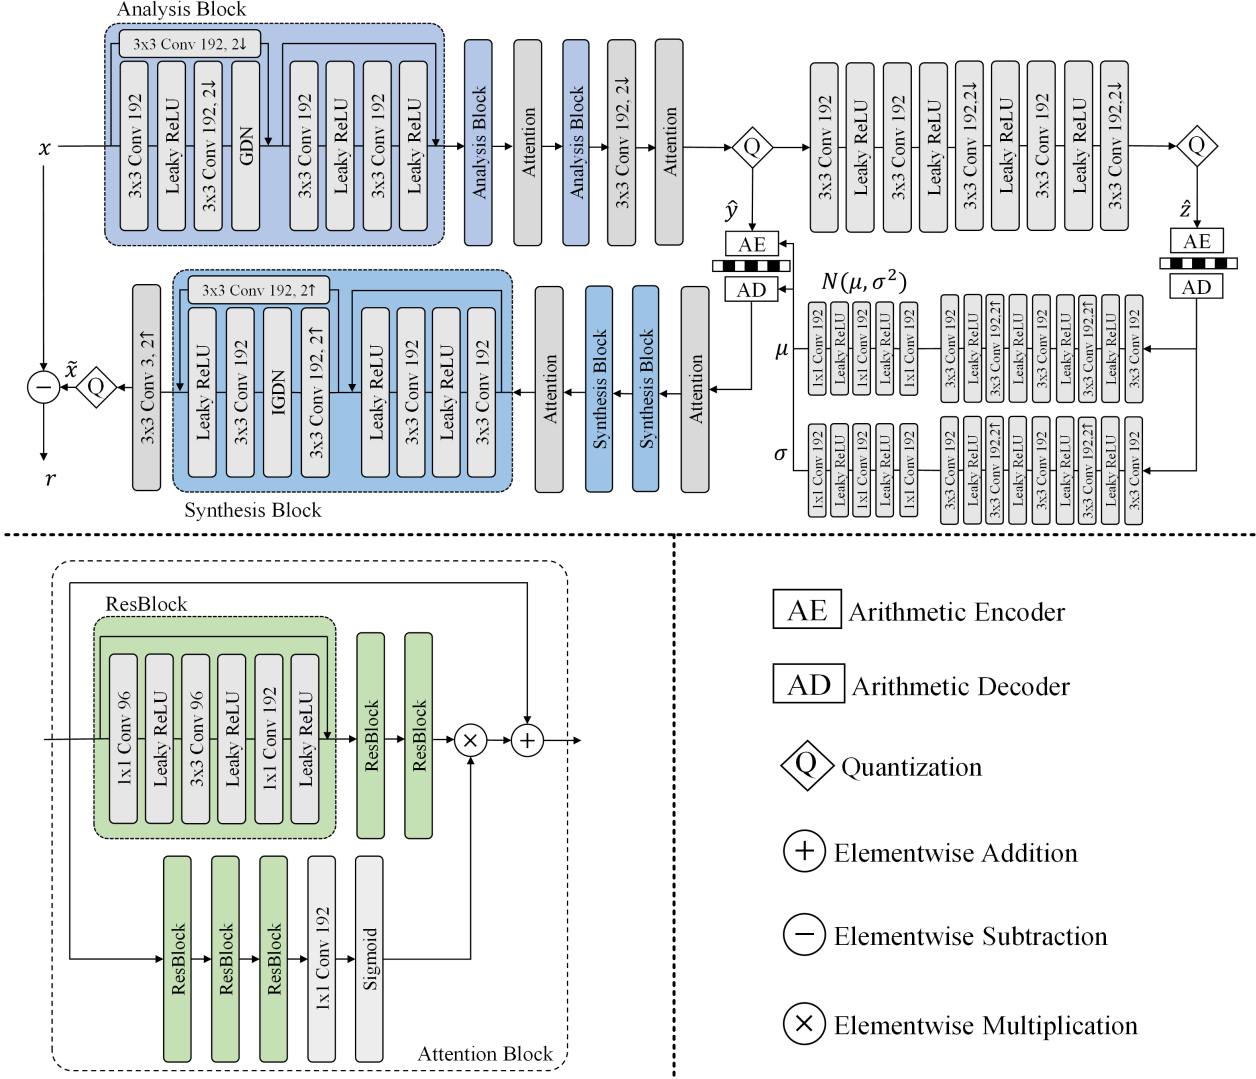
Analysis Block

3x3 Conv 192, 2↓

$x$

3x3 Conv 192

Leaky ReLU

3x3 Conv 192, 2↓

GDN

3x3 Conv 192

Leaky ReLU

3x3 Conv 192

Leaky ReLU

Analysis Block

Attention

Analysis Block

3x3 Conv 192, 2↓

Attention

Q

3x3 Conv 192

Leaky ReLU

3x3 Conv 192

Leaky ReLU

3x3 Conv 192,2↓

Leaky ReLU

3x3 Conv 192

Leaky ReLU

3x3 Conv 192,2↓

Q

$\hat{y}$

$\hat{z}$

AE

AD

AE

AD

$N(\mu, \sigma^2)$

$\mu$

$\sigma$

1x1 Conv 192

Leaky ReLU

1x1 Conv 192

Leaky ReLU

1x1 Conv 192

3x3 Conv 192

Leaky ReLU

3x3 Conv 192,2↑

Leaky ReLU

3x3 Conv 192

Leaky ReLU

3x3 Conv 192,2↑

Leaky ReLU

3x3 Conv 192

1x1 Conv 192

Leaky ReLU

1x1 Conv 192

Leaky ReLU

1x1 Conv 192

3x3 Conv 192

Leaky ReLU

3x3 Conv 192,2↑

Leaky ReLU

3x3 Conv 192

Leaky ReLU

3x3 Conv 192,2↑

Leaky ReLU

3x3 Conv 192

3x3 Conv 192, 2↑

$\tilde{x}$

Q

$r$

3x3 Conv 3, 2↑

Leaky ReLU

3x3 Conv 192

IGDN

3x3 Conv 192, 2↑

Leaky ReLU

3x3 Conv 192

Leaky ReLU

3x3 Conv 192

Attention

Synthesis Block

Synthesis Block

Attention

Synthesis Block

ResBlock

1x1 Conv 96

Leaky ReLU

3x3 Conv 96

Leaky ReLU

1x1 Conv 192

Leaky ReLU

ResBlock

ResBlock

ResBlock

ResBlock

ResBlock

1x1 Conv 192

Sigmoid

Attention Block

AE Arithmetic Encoder

AD Arithmetic Decoder

Q Quantization

Elementwise Addition

Elementwise Subtraction

Elementwise Multiplication